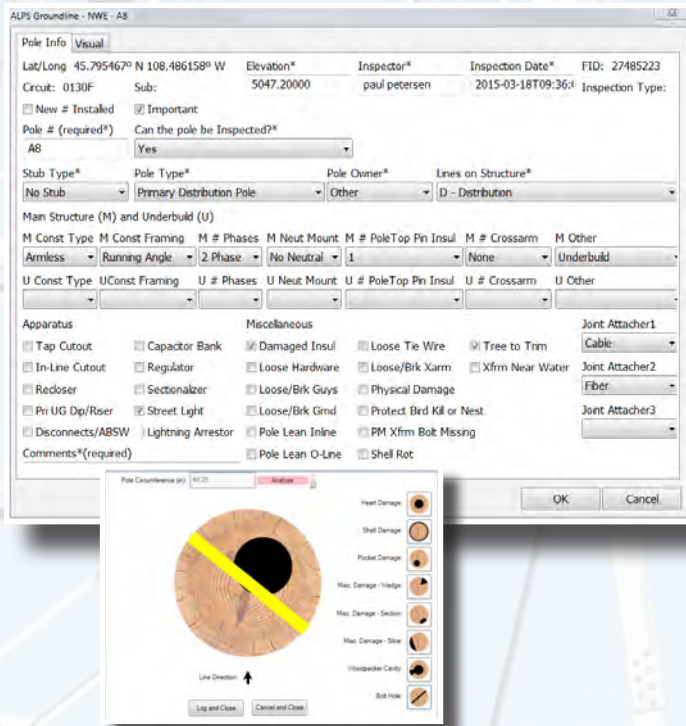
ALPS Groundline - NWE - A8

Pole Info Visual

Lat/Long 45.795467° N 108.486158° W
Elevation*
5047.20000
Inspector*
paul petersen
Inspection Date*
2015-03-18T09:36:
FID: 27485223
Circuit: 0130F
Sub:
Inspection Type:

New # Installed
Important

Pole # (required*)
A8
Can the pole be Inspected?*
Yes

Stub Type*
No Stub
Pole Type*
Primary Distribution Pole
Pole Owner*
Other
Lines on Structure*
D - Distribution

Main Structure (M) and Underbuild (U)

M Const Type
Armless
M Const Framing
Running Angle
M # Phases
2 Phase
M Neut Mount
No Neutral
M # PoleTop Pin Insul
1
M # Crossarm
None
M Other
Underbuild

U Const Type
UConst Framing
U # Phases
U Neut Mount
U # PoleTop Pin Insul
U # Crossarm
U Other

Apparatus
Tap Cutout
In-Line Cutout
Recloser
Pri UG Dip/Riser
Disconnects/ABSW
Capacitor Bank
Regulator
Sectionalizer
Street Light
Lightning Arrestor

Miscellaneous
Damaged Insul
Loose Hardware
Loose/Brk Guys
Loose/Brk Grnd
Pole Lean Inline
Pole Lean O-Line
Loose Tie Wire
Loose/Brk Xarm
Physical Damage
Protect Bird Kill or Nest
PM Xfrm Bolt Missing
Shell Rot
Tree to Trim
Xfrm Near Water

Joint Attacher1
Cable
Joint Attacher2
Fiber
Joint Attacher3

Comments*(required)

OK
Cancel

Pole Circumference (in): 44.05
Analyze

Heart Damage
Shell Damage
Pocket Damage
Misc. Damage - Wedge
Misc. Damage - Section
Misc. Damage - Slice
Woodpecker Cavity
Bolt Hole

Line Direction

Log and Close
Cancel and Close